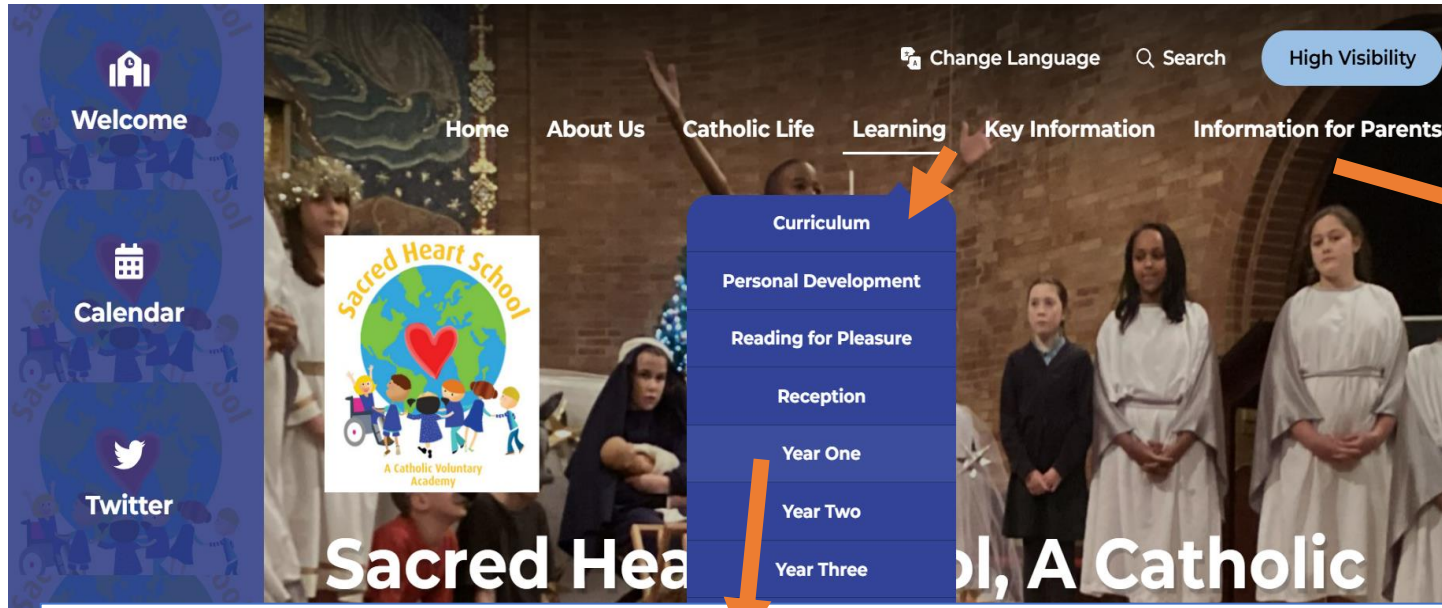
Welcome

Calendar

Twitter

Change Language Search High Visibility

Home About Us Catholic Life Learning Key Information Information for Parents

Curriculum
Personal Development
Reading for Pleasure
Reception
Year One
Year Two
Year Three

Sacred Heart School

A Catholic Voluntary Academy

Sacred Hea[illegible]ol, A Catholic